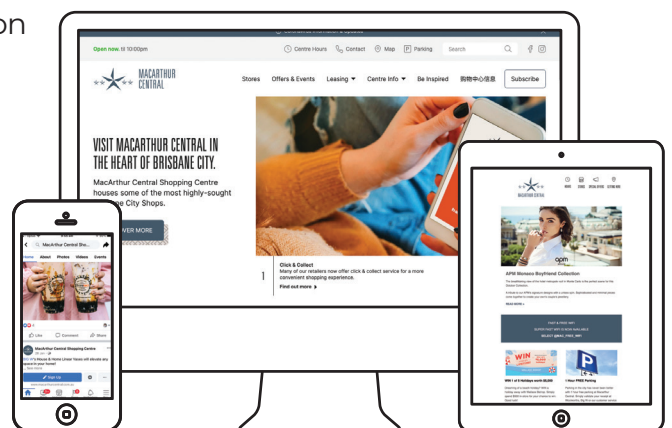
on

Open now. til 10:00pm

Centre Hours Contact Map Parking Search

MACARTHUR CENTRAL

Stores Offers & Events Leasing Centre Info Be Inspired 购物中心信息 Subscribe

VISIT MACARTHUR CENTRAL IN THE HEART OF BRISBANE CITY.

MacArthur Central Shopping Centre houses some of the most highly-sought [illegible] City Shops.

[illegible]VER MORE

1

Click & Collect
Many of our retailers now offer click & collect service for a more convenient shopping experience.

Find out more

MacArthur Central Sho...

Home About Photos Videos Events

Like Comment Share

MacArthur Central Shopping Centre

MACARTHUR CENTRAL

APM Monaco Boyfriend Collection

apm

WIN

P

Win 1 of 3 Holidays worth $5,000

1 Hour FREE Parking